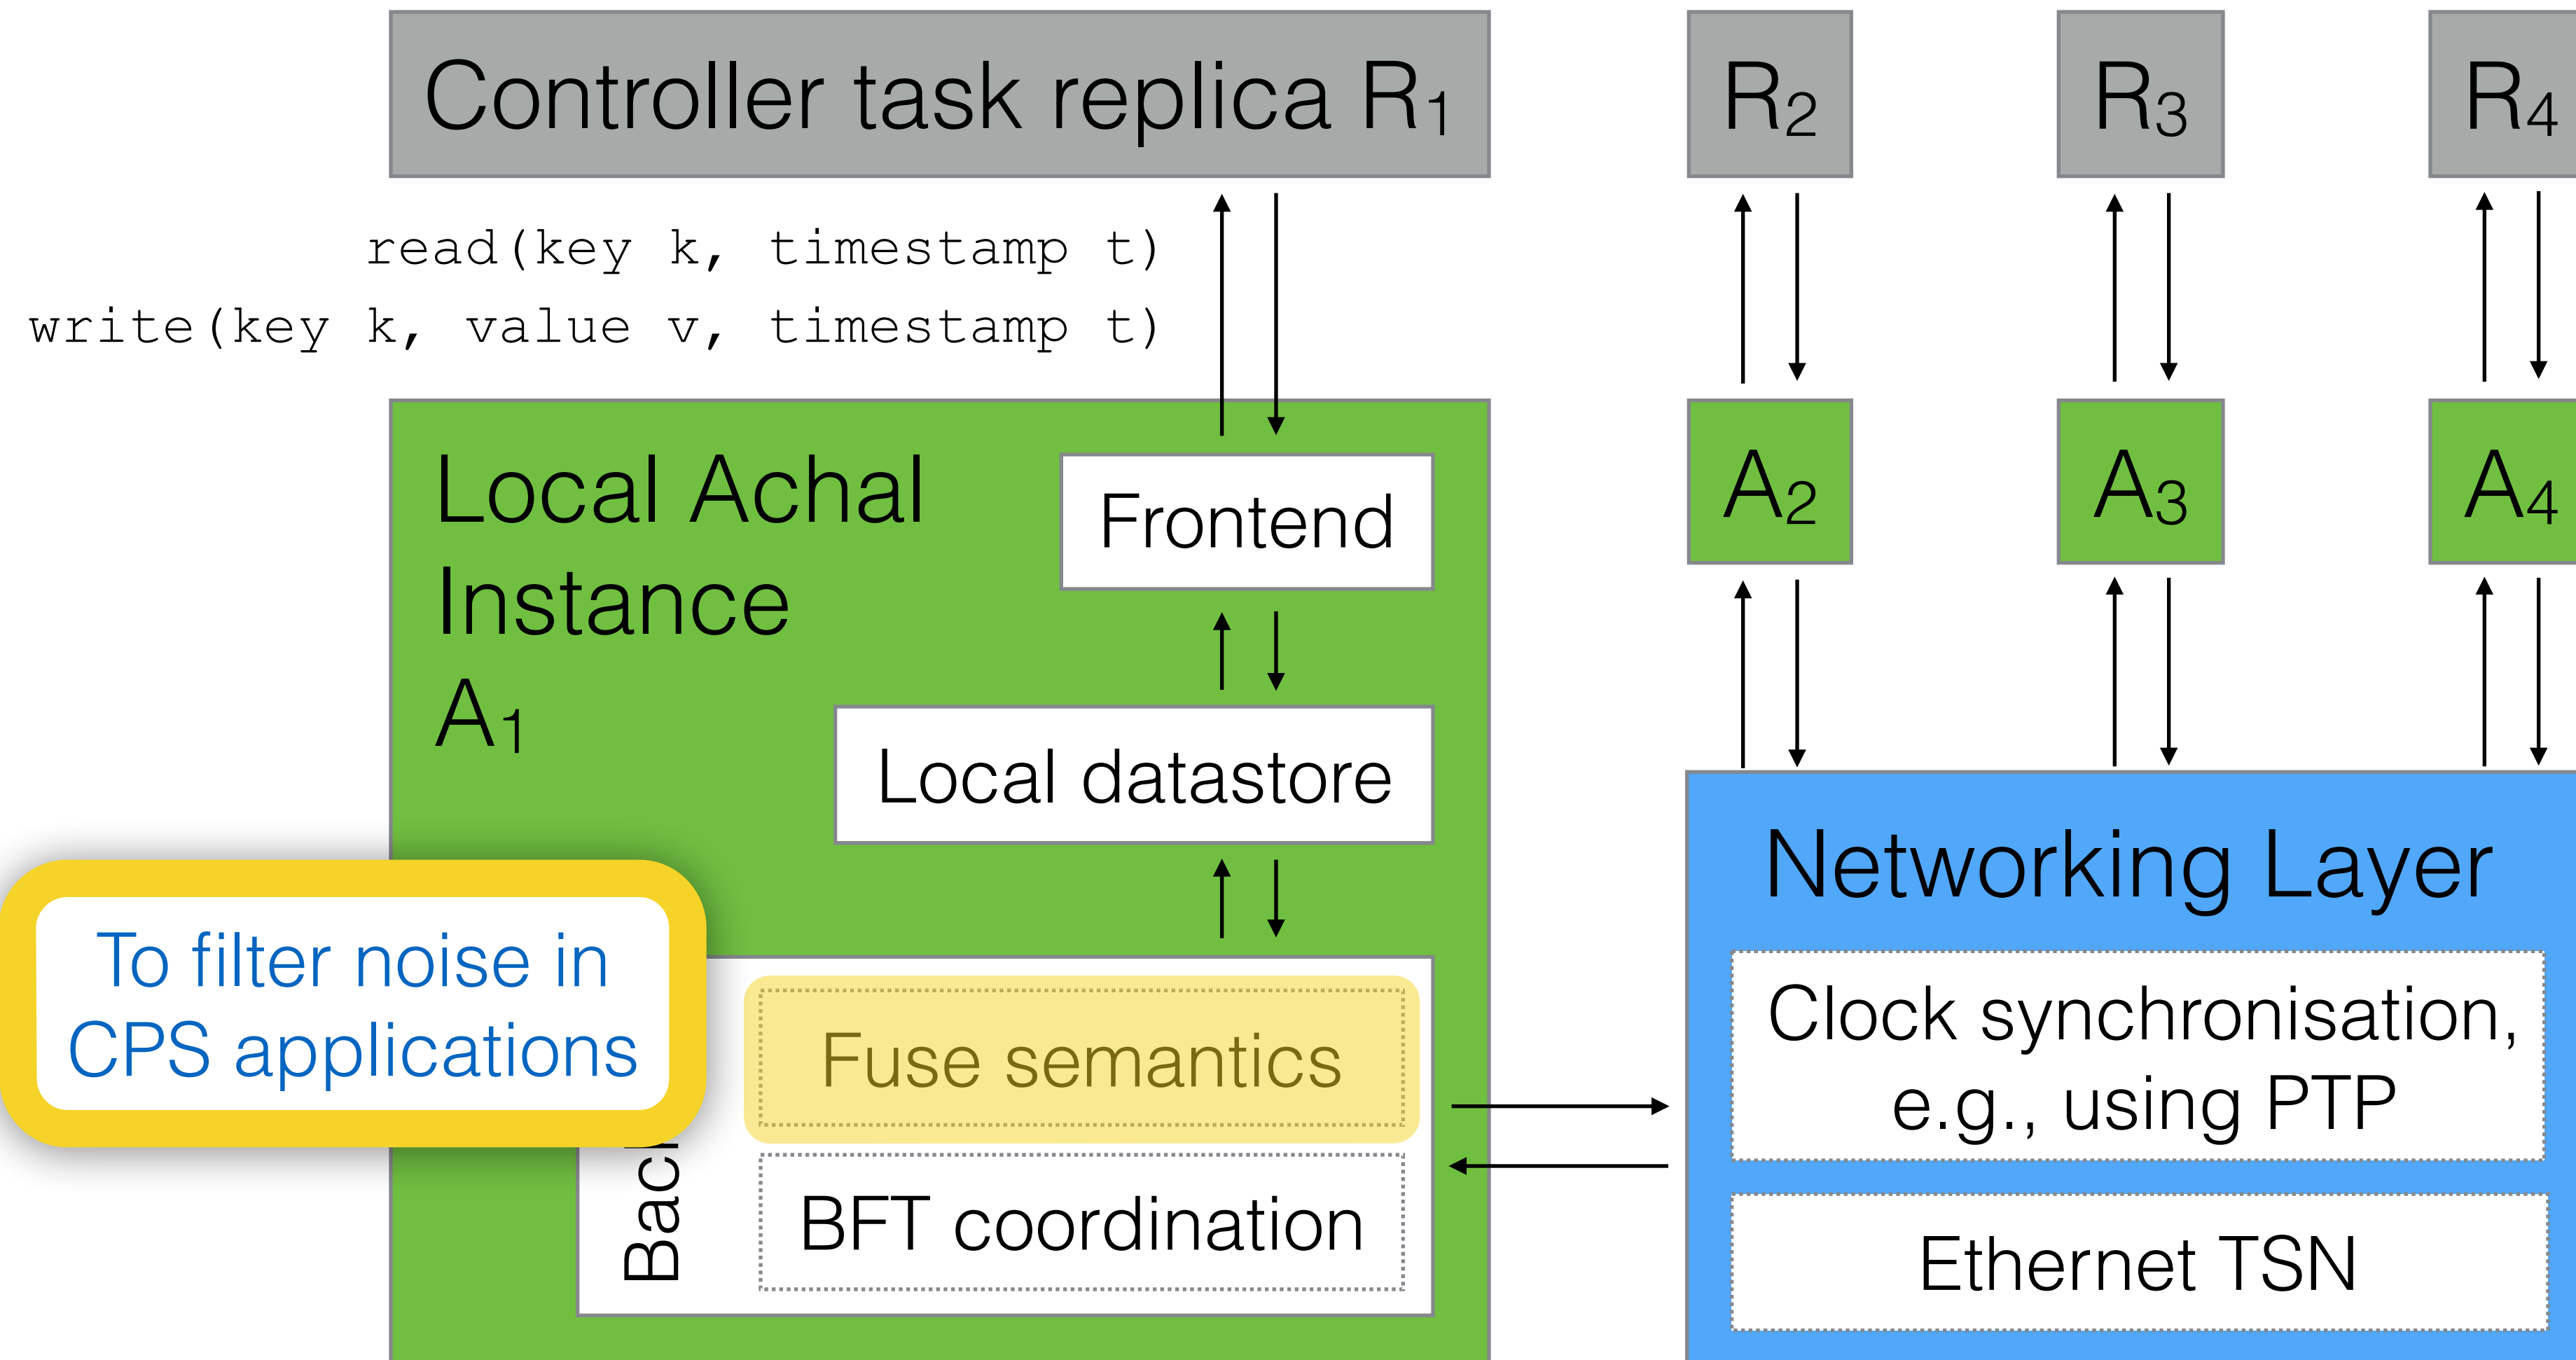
Controller task replica R1

R2

R3

R4

read(key k, timestamp t)
write(key k, value v, timestamp t)

Local Achal Instance A1

Frontend

A2

A3

A4

Local datastore

Networking Layer

To filter noise in CPS applications

Fuse semantics

Clock synchronisation, e.g., using PTP

Bac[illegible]

BFT coordination

Ethernet TSN